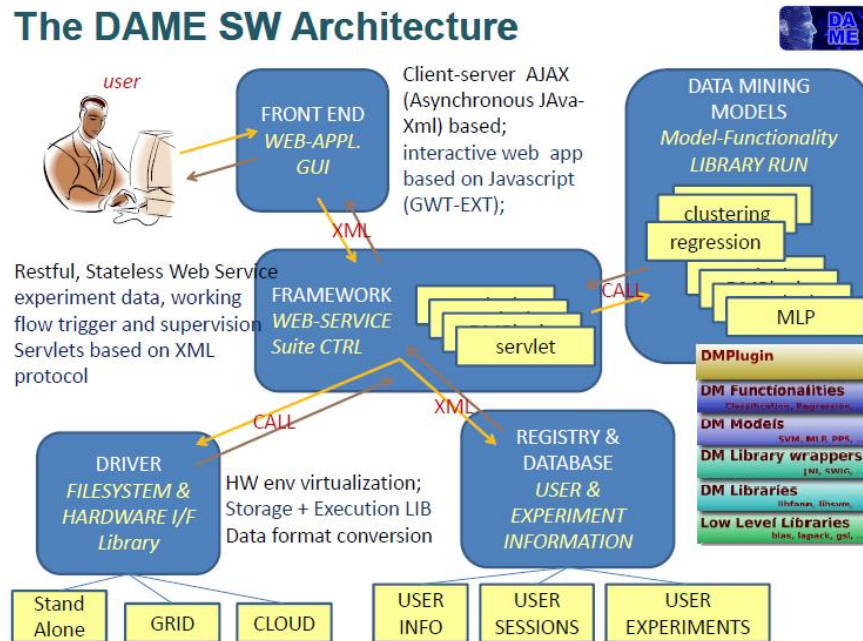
The DAME SW Architecture

DAME

user

FRONT END
WEB-APPL.
GUI

Client-server AJAX (Asynchronous JAva-Xml) based;
interactive web app based on Javascript (GWT-EXT);

DATA MINING MODELS
Model-Functionality LIBRARY RUN

clustering
regression
MLP

XML

Restful, Stateless Web Service experiment data, working flow trigger and supervision Servlets based on XML protocol

FRAMEWORK
WEB-SERVICE
Suite CTRL

servlet

CALL

DMPlugin
DM Functionalities
Classification, Regression, ...
DM Models
SVM, MLP, PPS, ...
DM Library wrappers
JNI, SWIG, ...
DM Libraries
libfann, libsvm, ...
Low Level Libraries
blas, lapack, gsl, ...

CALL

XML

DRIVER
FILESYSTEM & HARDWARE I/F
Library

HW env virtualization;
Storage + Execution LIB
Data format conversion

REGISTRY & DATABASE
USER & EXPERIMENT INFORMATION

Stand Alone
GRID
CLOUD

USER INFO
USER SESSIONS
USER EXPERIMENTS